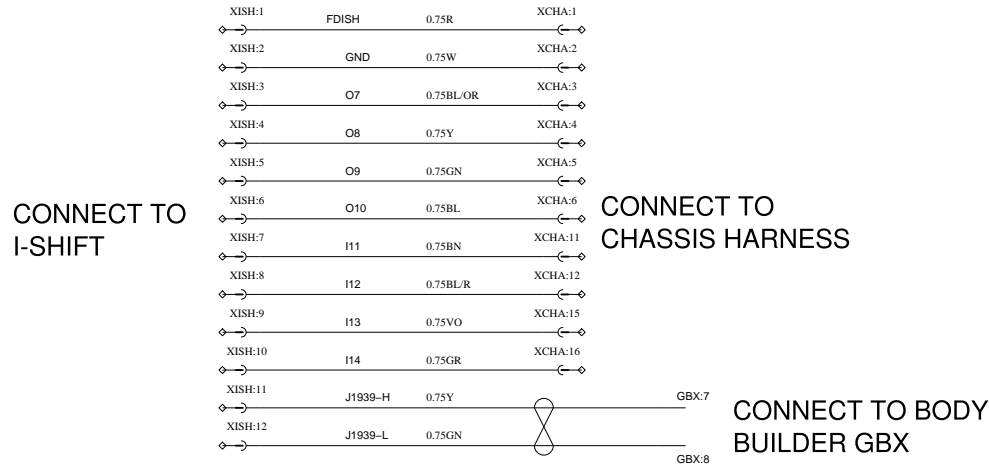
CONNECT TO
I-SHIFT

XISH:1 FDISH 0.75R XCHA:1
XISH:2 GND 0.75W XCHA:2
XISH:3 O7 0.75BL/OR XCHA:3
XISH:4 O8 0.75Y XCHA:4
XISH:5 O9 0.75GN XCHA:5
XISH:6 O10 0.75BL XCHA:6
XISH:7 I11 0.75BN XCHA:11
XISH:8 I12 0.75BL/R XCHA:12
XISH:9 I13 0.75VO XCHA:15
XISH:10 I14 0.75GR XCHA:16
XISH:11 J1939–H 0.75Y GBX:7
XISH:12 J1939–L 0.75GN GBX:8

CONNECT TO
CHASSIS HARNESS

CONNECT TO BODY
BUILDER GBX